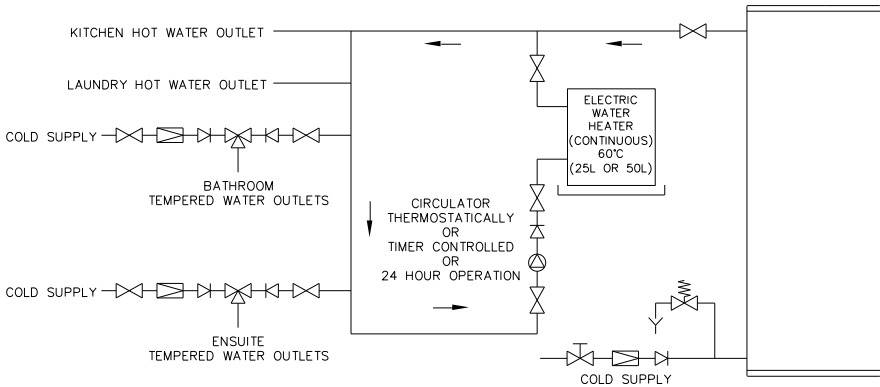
KITCHEN HOT WATER OUTLET

LAUNDRY HOT WATER OUTLET

COLD SUPPLY

BATHROOM
TEMPERED WATER OUTLETS

ELECTRIC
WATER
HEATER
(CONTINUOUS)
60°C
(25L OR 50L)

CIRCULATOR
THERMOSTATICALLY
OR
TIMER CONTROLLED
OR
24 HOUR OPERATION

COLD SUPPLY

ENSUITE
TEMPERED WATER OUTLETS

COLD SUPPLY